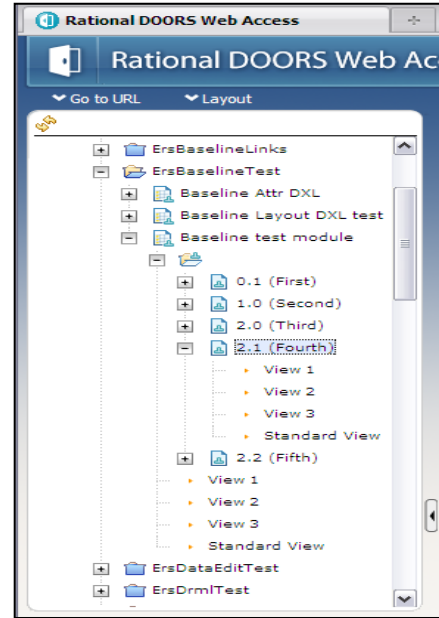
Rational DOORS Web Access

Rational DOORS Web Ac

Go to URL
Layout

ErsBaselineLinks
ErsBaselineTest
Baseline Attr DXL
Baseline Layout DXL test
Baseline test module
0.1 (First)
1.0 (Second)
2.0 (Third)
2.1 (Fourth)
View 1
View 2
View 3
Standard View
2.2 (Fifth)
View 1
View 2
View 3
Standard View
ErsDataEditTest
ErsDrmlTest